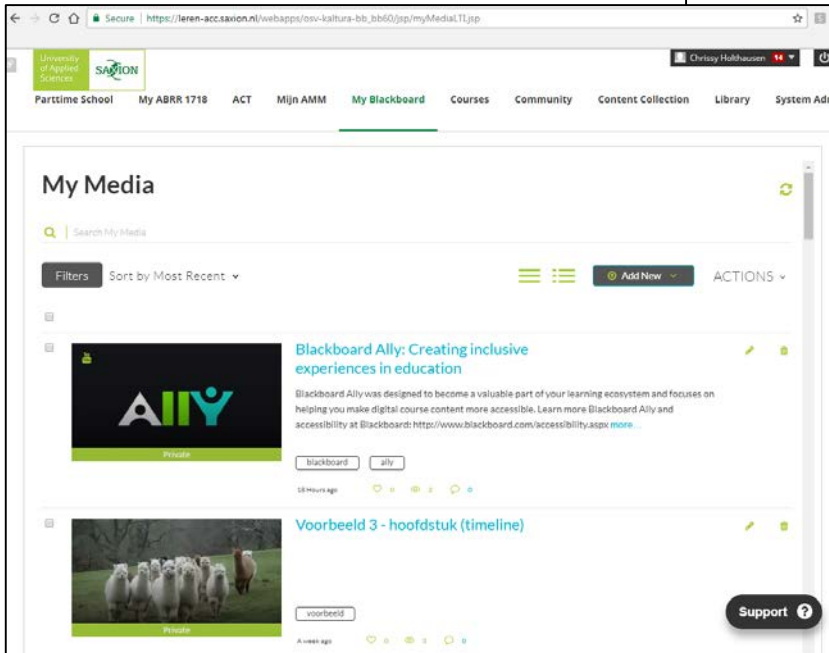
Secure | https://leren-acc.saxion.nl/webapps/osv-kaltura-bb_bb60/jsp/myMediaLTI.jsp

University of Applied Sciences SAXION

Chrissy Holthausen 14

Parttime School My ABRR 1718 ACT Mijn AMM My Blackboard Courses Community Content Collection Library System Adı

My Media

Search My Media

Filters Sort by Most Recent

Add New

ACTIONS

AllY

Private

Blackboard Ally: Creating inclusive experiences in education

Blackboard Ally was designed to become a valuable part of your learning ecosystem and focuses on helping you make digital course content more accessible. Learn more Blackboard Ally and accessibility at Blackboard: http://www.blackboard.com/accessibility.aspx more...

blackboard ally

18 Hours ago 0 2 0

Private

Voorbeeld 3 - hoofdstuk (timeline)

voorbeeld

A week ago 0 0 0

Support